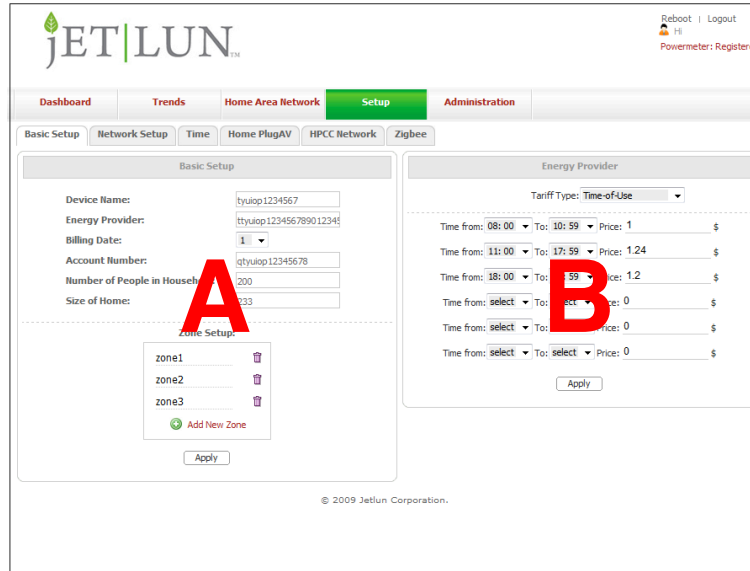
JET|LUN™

Reboot | Logout
Hi
Powermeter: Registere

Dashboard | Trends | Home Area Network | Setup | Administration

Basic Setup | Network Setup | Time | Home PlugAV | HPCC Network | Zigbee

Basic Setup

Device Name: tyuiop1234567
Energy Provider: ttyuiop123456789012345
Billing Date: 1
Account Number: qtyuiop12345678
Number of People in Househo 200
Size of Home: 233

A

Zone Setup:
zone1
zone2
zone3
Add New Zone

Apply

Energy Provider

Tariff Type: Time-of-Use

Time from: 08: 00 To: 10: 59 Price: 1 $
Time from: 11: 00 To: 17: 59 Price: 1.24 $
Time from: 18: 00 To: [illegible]59 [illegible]rice: 1.2 $
Time from: select To: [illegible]lect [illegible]rice: 0 $
Time from: select To: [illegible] 0 $
Time from: select To: select Price: 0 $

B

Apply

© 2009 Jetlun Corporation.